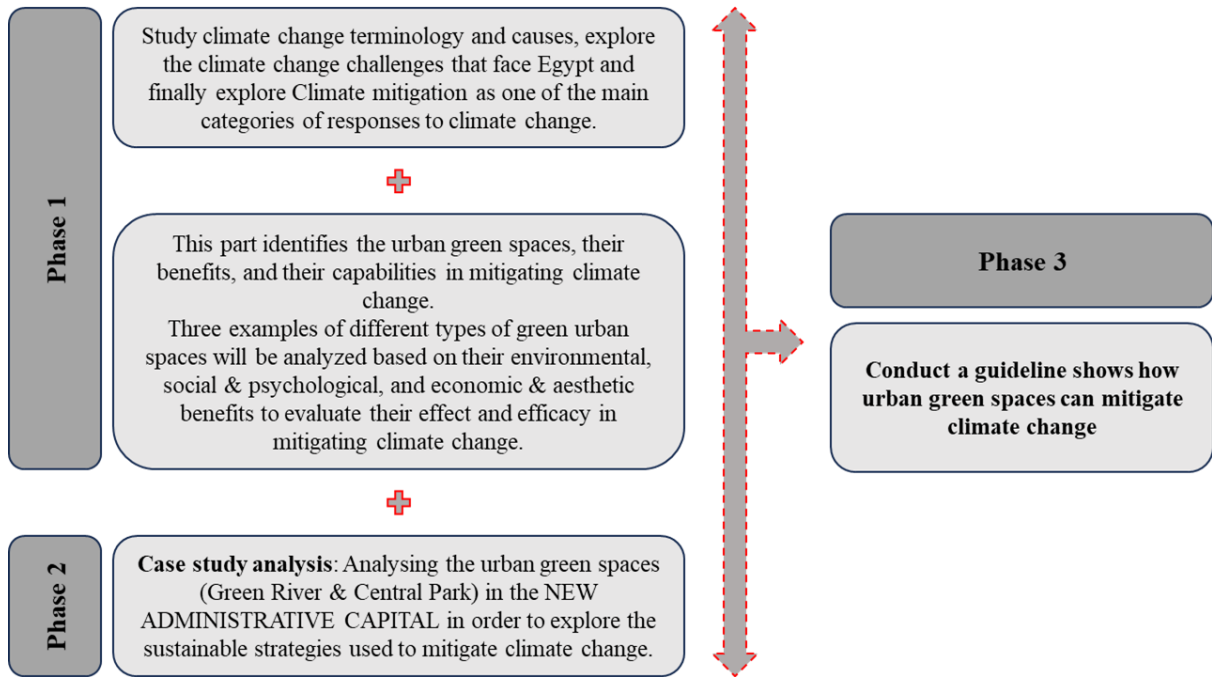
Phase 1

Study climate change terminology and causes, explore the climate change challenges that face Egypt and finally explore Climate mitigation as one of the main categories of responses to climate change.

This part identifies the urban green spaces, their benefits, and their capabilities in mitigating climate change.
Three examples of different types of green urban spaces will be analyzed based on their environmental, social & psychological, and economic & aesthetic benefits to evaluate their effect and efficacy in mitigating climate change.

Phase 2

**Case study analysis**: Analysing the urban green spaces (Green River & Central Park) in the NEW ADMINISTRATIVE CAPITAL in order to explore the sustainable strategies used to mitigate climate change.

Phase 3

Conduct a guideline shows how urban green spaces can mitigate climate change